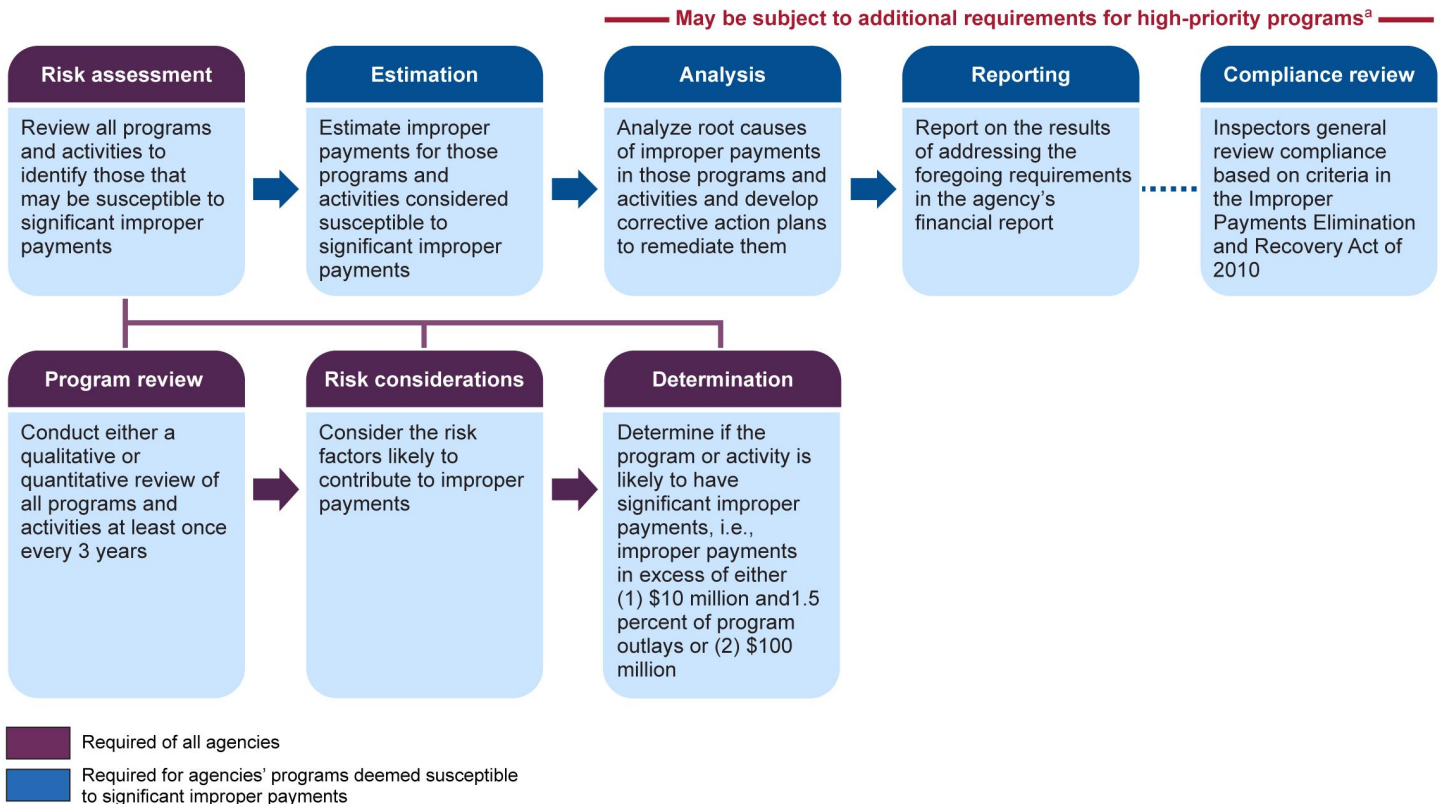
May be subject to additional requirements for high-priority programs$^a$

Risk assessment

Review all programs and activities to identify those that may be susceptible to significant improper payments

Estimation

Estimate improper payments for those programs and activities considered susceptible to significant improper payments

Analysis

Analyze root causes of improper payments in those programs and activities and develop corrective action plans to remediate them

Reporting

Report on the results of addressing the foregoing requirements in the agency's financial report

Compliance review

Inspectors general review compliance based on criteria in the Improper Payments Elimination and Recovery Act of 2010

Program review

Conduct either a qualitative or quantitative review of all programs and activities at least once every 3 years

Risk considerations

Consider the risk factors likely to contribute to improper payments

Determination

Determine if the program or activity is likely to have significant improper payments, i.e., improper payments in excess of either (1) $10 million and1.5 percent of program outlays or (2) $100 million

Required of all agencies

Required for agencies' programs deemed susceptible to significant improper payments